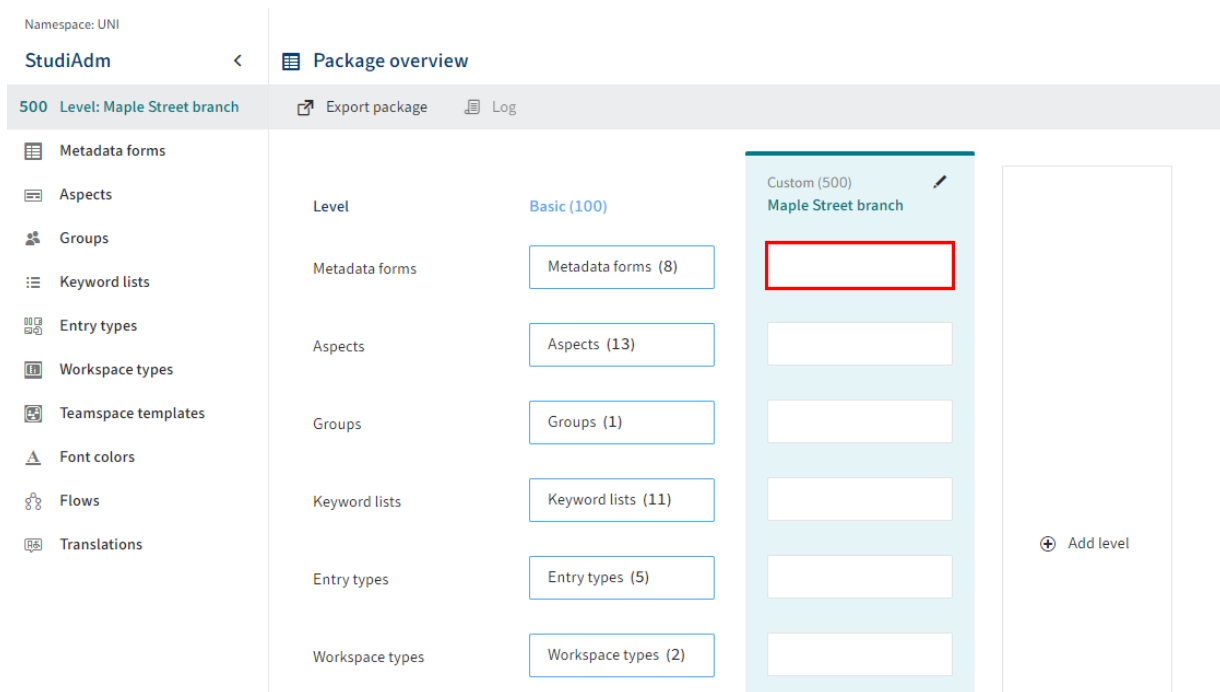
Namespace: UNI

StudiAdm

500 Level: Maple Street branch

Metadata forms

Aspects

Groups

Keyword lists

Entry types

Workspace types

Teamspace templates

Font colors

Flows

Translations

Package overview

Export package

Log

| Level | Basic (100) | Custom (500) Maple Street branch |
|---|---|---|
| Metadata forms | Metadata forms (8) | |
| Aspects | Aspects (13) | |
| Groups | Groups (1) | |
| Keyword lists | Keyword lists (11) | |
| Entry types | Entry types (5) | |
| Workspace types | Workspace types (2) | |

Add level